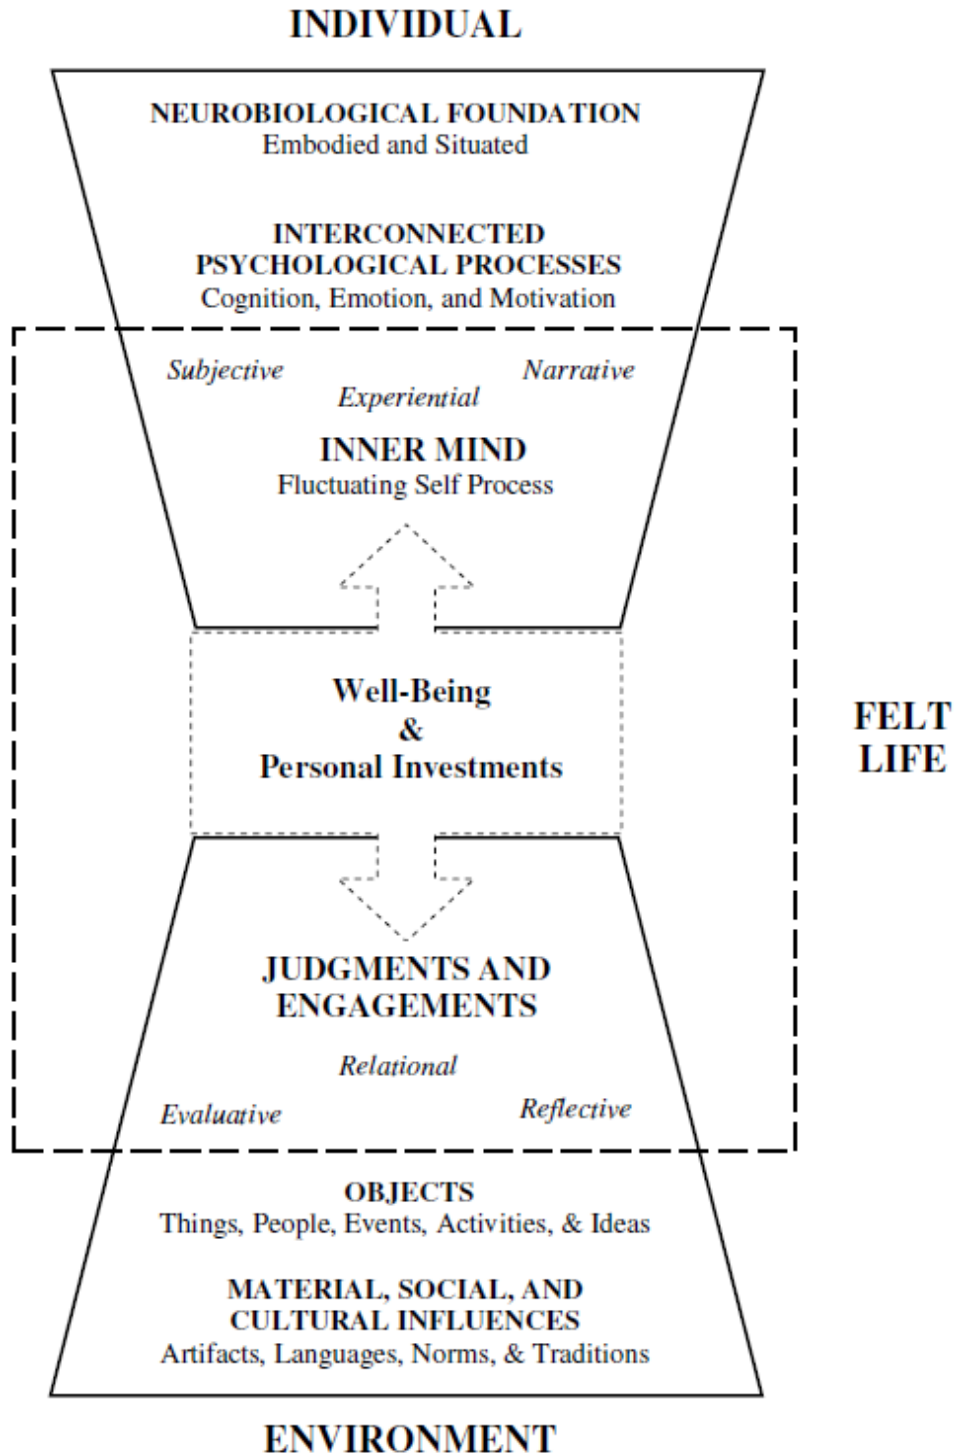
INDIVIDUAL

NEUROBIOLOGICAL FOUNDATION
Embodied and Situated

INTERCONNECTED PSYCHOLOGICAL PROCESSES
Cognition, Emotion, and Motivation

Subjective

Narrative

Experiential

INNER MIND
Fluctuating Self Process

Well-Being
&
Personal Investments

FELT LIFE

JUDGMENTS AND ENGAGEMENTS

Relational

Evaluative

Reflective

OBJECTS
Things, People, Events, Activities, & Ideas

MATERIAL, SOCIAL, AND CULTURAL INFLUENCES
Artifacts, Languages, Norms, & Traditions

ENVIRONMENT